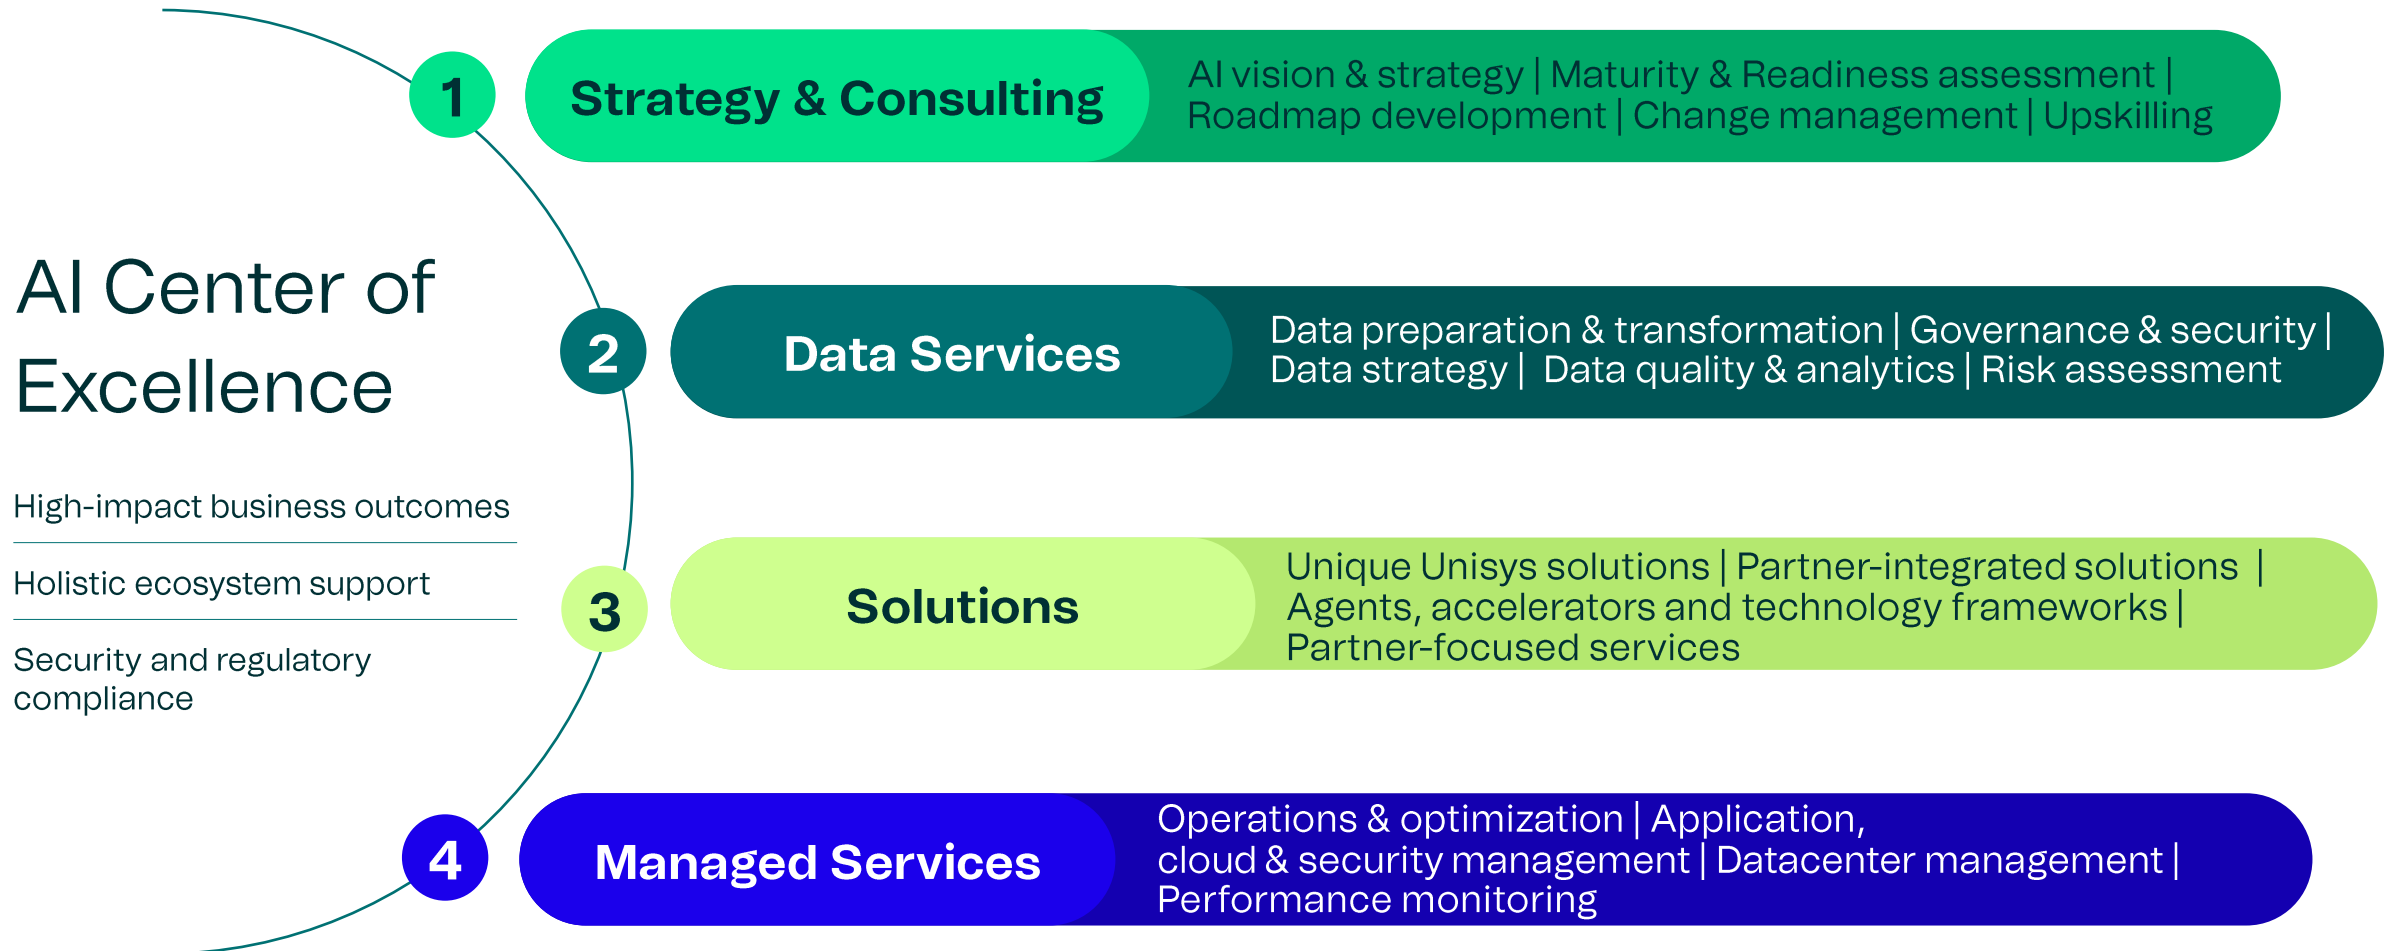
AI Center of Excellence

High-impact business outcomes

Holistic ecosystem support

Security and regulatory compliance

1

Strategy & Consulting

AI vision & strategy | Maturity & Readiness assessment | Roadmap development | Change management | Upskilling

2

Data Services

Data preparation & transformation | Governance & security | Data strategy | Data quality & analytics | Risk assessment

3

Solutions

Unique Unisys solutions | Partner-integrated solutions | Agents, accelerators and technology frameworks | Partner-focused services

4

Managed Services

Operations & optimization | Application, cloud & security management | Datacenter management | Performance monitoring